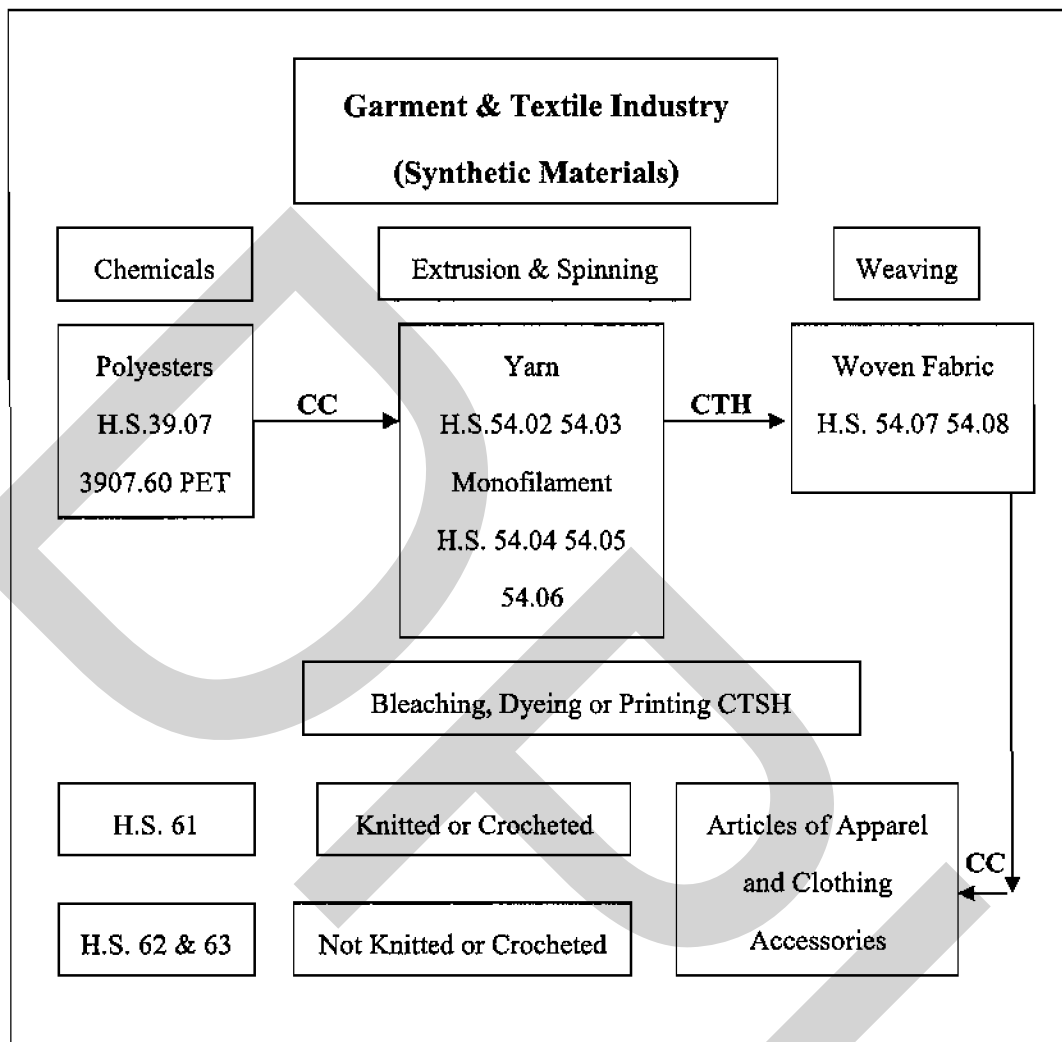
Garment & Textile Industry
(Synthetic Materials)

Chemicals

Extrusion & Spinning

Weaving

Polyesters
H.S.39.07
3907.60 PET

CC

Yarn
H.S.54.02 54.03
Monofilament
H.S. 54.04 54.05
54.06

CTH

Woven Fabric
H.S. 54.07 54.08

Bleaching, Dyeing or Printing CTSH

H.S. 61

Knitted or Crocheted

Articles of Apparel and Clothing Accessories

CC

H.S. 62 & 63

Not Knitted or Crocheted